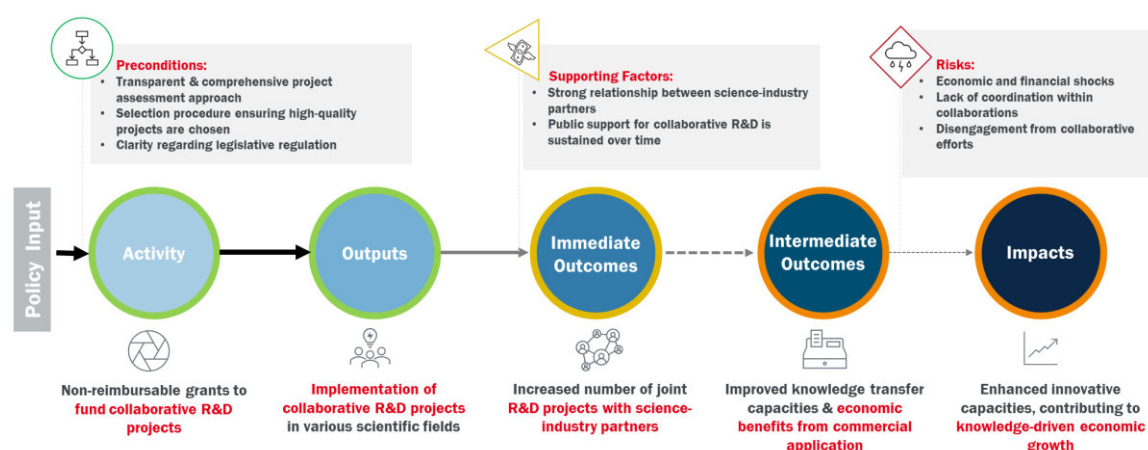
Preconditions:
- Transparent & comprehensive project assessment approach
- Selection procedure ensuring high-quality projects are chosen
- Clarity regarding legislative regulation

Supporting Factors:
- Strong relationship between science-industry partners
- Public support for collaborative R&D is sustained over time

Risks:
- Economic and financial shocks
- Lack of coordination within collaborations
- Disengagement from collaborative efforts

Policy Input

Activity

Outputs

Immediate Outcomes

Intermediate Outcomes

Impacts

Non-reimbursable grants to fund collaborative R&D projects

Implementation of collaborative R&D projects in various scientific fields

Increased number of joint R&D projects with science-industry partners

Improved knowledge transfer capacities & economic benefits from commercial application

Enhanced innovative capacities, contributing to knowledge-driven economic growth